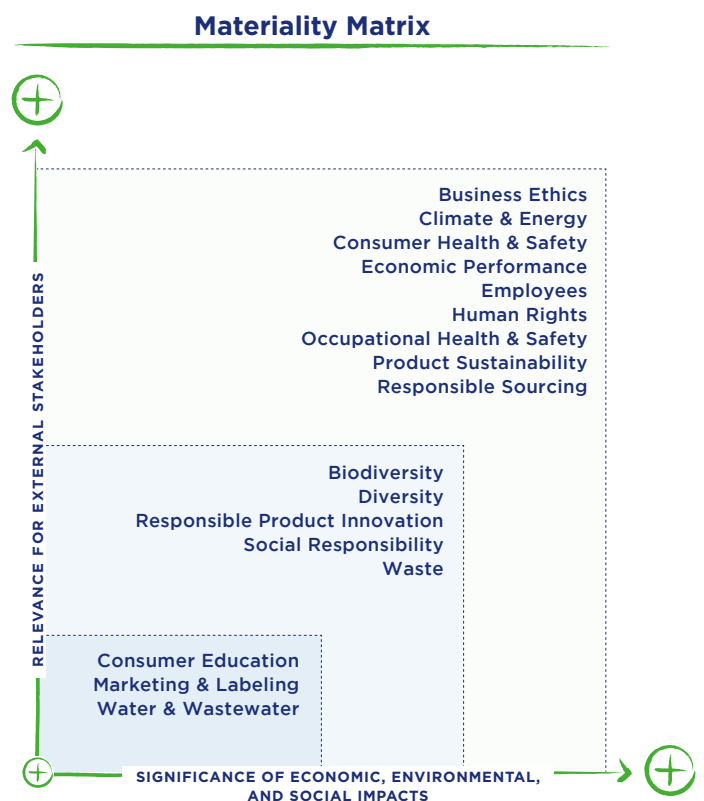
Materiality Matrix

RELEVANCE FOR EXTERNAL STAKEHOLDERS

Business Ethics
Climate & Energy
Consumer Health & Safety
Economic Performance
Employees
Human Rights
Occupational Health & Safety
Product Sustainability
Responsible Sourcing

Biodiversity
Diversity
Responsible Product Innovation
Social Responsibility
Waste

Consumer Education
Marketing & Labeling
Water & Wastewater

SIGNIFICANCE OF ECONOMIC, ENVIRONMENTAL, AND SOCIAL IMPACTS